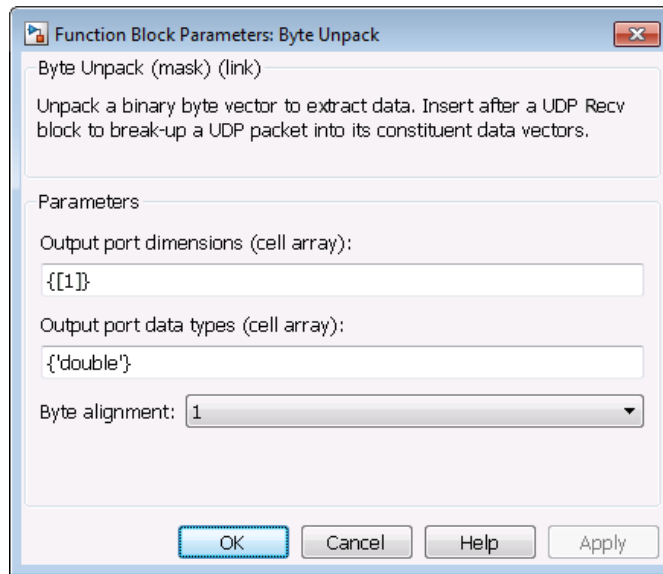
Function Block Parameters: Byte Unpack

Byte Unpack (mask) (link)

Unpack a binary byte vector to extract data. Insert after a UDP Recv block to break-up a UDP packet into its constituent data vectors.

Parameters

Output port dimensions (cell array):

{[1]}

Output port data types (cell array):

{'double'}

Byte alignment: 1

OK Cancel Help Apply